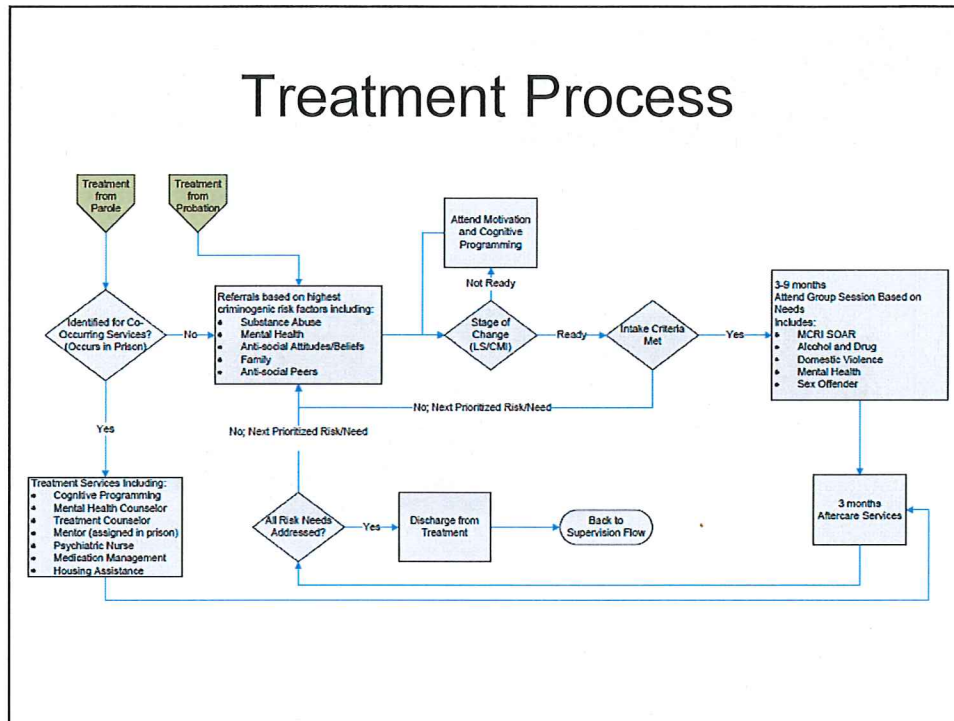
Treatment Process

Treatment from Parole

Treatment from Probation

Identified for Co-Occurring Services? (Occurs in Prison)

No

Yes

Referrals based on highest criminogenic risk factors including:
• Substance Abuse
• Mental Health
• Anti-social Attitudes/Beliefs
• Family
• Anti-social Peers

Attend Motivation and Cognitive Programming

Not Ready

Stage of Change (LS/CMI)

Ready

Intake Criteria Met

Yes

No; Next Prioritized Risk/Need

3-9 months
Attend Group Session Based on Needs
Includes:
• MCRI SOAR
• Alcohol and Drug
• Domestic Violence
• Mental Health
• Sex Offender

No; Next Prioritized Risk/Need

Treatment Services Including:
• Cognitive Programming
• Mental Health Counselor
• Treatment Counselor
• Mentor (assigned in prison)
• Psychiatric Nurse
• Medication Management
• Housing Assistance

All Risk Needs Addressed?

Yes

Discharge from Treatment

Back to Supervision Flow

3 months Aftercare Services